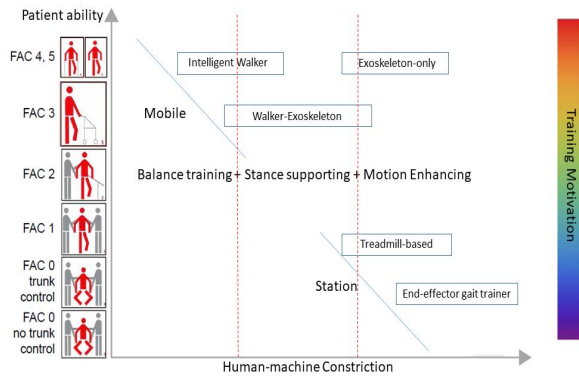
Patient ability

FAC 4, 5

FAC 3

FAC 2

FAC 1

FAC 0 trunk control

FAC 0 no trunk control

Intelligent Walker

Exoskeleton-only

Mobile

Walker-Exoskeleton

Balance training + Stance supporting + Motion Enhancing

Treadmill-based

Station

End-effector gait trainer

Human-machine Constriction

Training Motivation